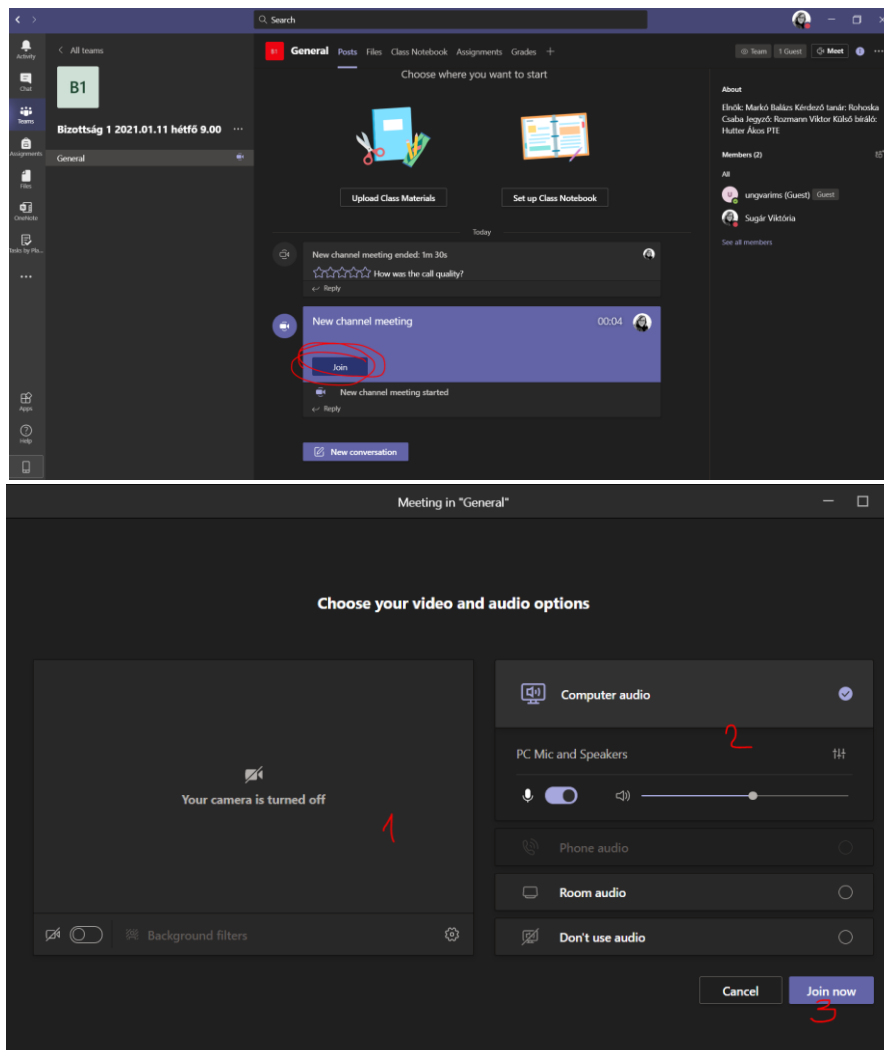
Search

Activity
Chat
Teams
Assignments
Files
OneNote
Tasks by Pla...
...
Apps
Help

All teams

B1

Bizottság 1 2021.01.11 hétfő 9.00 ···

General

B1 General Posts Files Class Notebook Assignments Grades +

Team 1 Guest Meet

Choose where you want to start

Upload Class Materials

Set up Class Notebook

Today

New channel meeting ended: 1m 30s

How was the call quality?

Reply

New channel meeting 00:04

Join

New channel meeting started

Reply

New conversation

About

Elnök: Markó Balázs Kérdező tanár: Rohoska Csaba Jegyző: Rozmann Viktor Külső bíráló: Hutter Ákos PTE

Members (2)

All

ungvarims (Guest) Guest

Sugár Viktória

See all members

Meeting in "General"

Choose your video and audio options

Your camera is turned off

1

Background filters

Computer audio

2

PC Mic and Speakers

Phone audio

Room audio

Don't use audio

Cancel

Join now

3